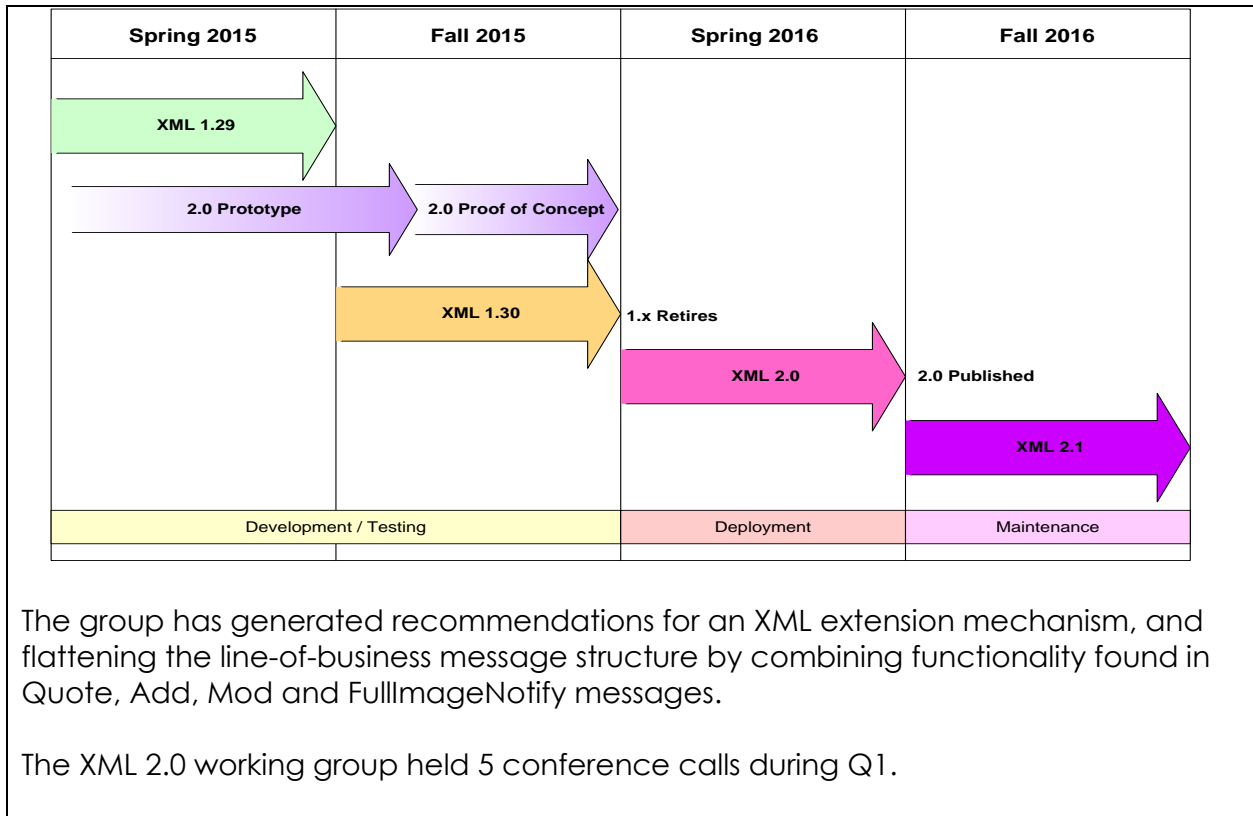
| Spring 2015 | Fall 2015 | Spring 2016 | Fall 2016 |
|---|---|---|---|

XML 1.29

2.0 Prototype

2.0 Proof of Concept

XML 1.30

1.x Retires

XML 2.0

2.0 Published

XML 2.1

| Development / Testing | Deployment | Maintenance |
|---|---|---|

The group has generated recommendations for an XML extension mechanism, and flattening the line-of-business message structure by combining functionality found in Quote, Add, Mod and FullImageNotify messages.

The XML 2.0 working group held 5 conference calls during Q1.